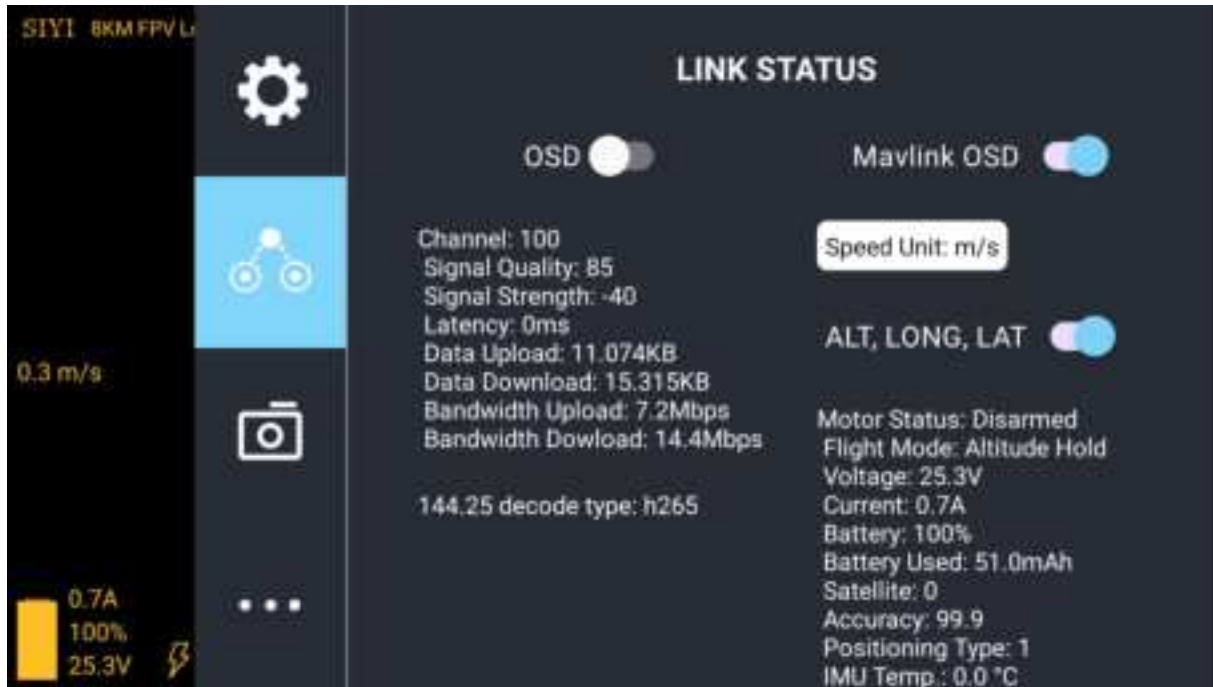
SIYI 8KM FPV L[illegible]

0.3 m/s

0.7A
100%
25.3V

LINK STATUS

OSD

Mavlink OSD

Channel: 100
Signal Quality: 85
Signal Strength: -40
Latency: 0ms
Data Upload: 11.074KB
Data Download: 15.315KB
Bandwidth Upload: 7.2Mbps
Bandwidth Dowload: 14.4Mbps

144.25 decode type: h265

Speed Unit: m/s

ALT, LONG, LAT

Motor Status: Disarmed
Flight Mode: Altitude Hold
Voltage: 25.3V
Current: 0.7A
Battery: 100%
Battery Used: 51.0mAh
Satellite: 0
Accuracy: 99.9
Positioning Type: 1
IMU Temp.: 0.0 °C